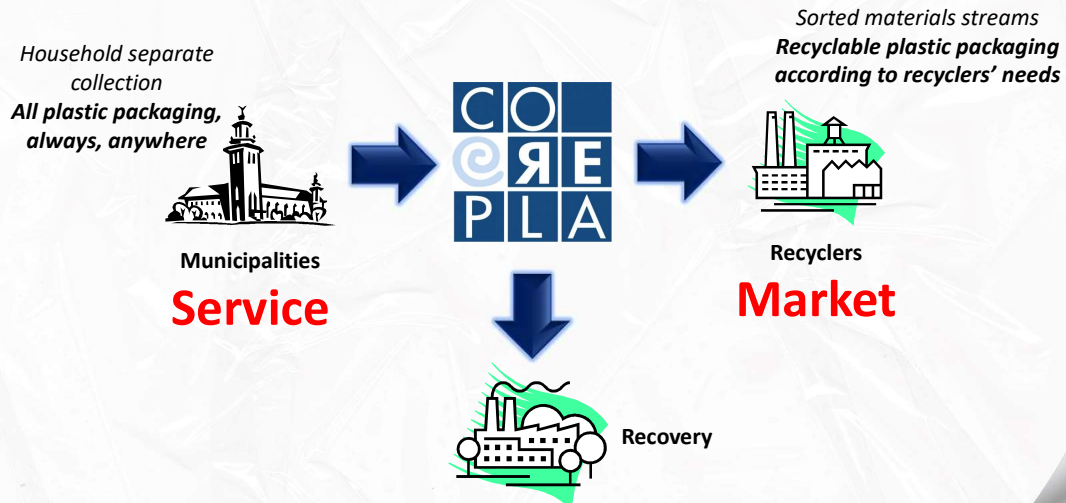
Household separate collection
**All plastic packaging, always, anywhere**

Municipalities

Service

CO
ЯE
PLA

Sorted materials streams
**Recyclable plastic packaging according to recyclers' needs**

Recyclers

Market

Recovery